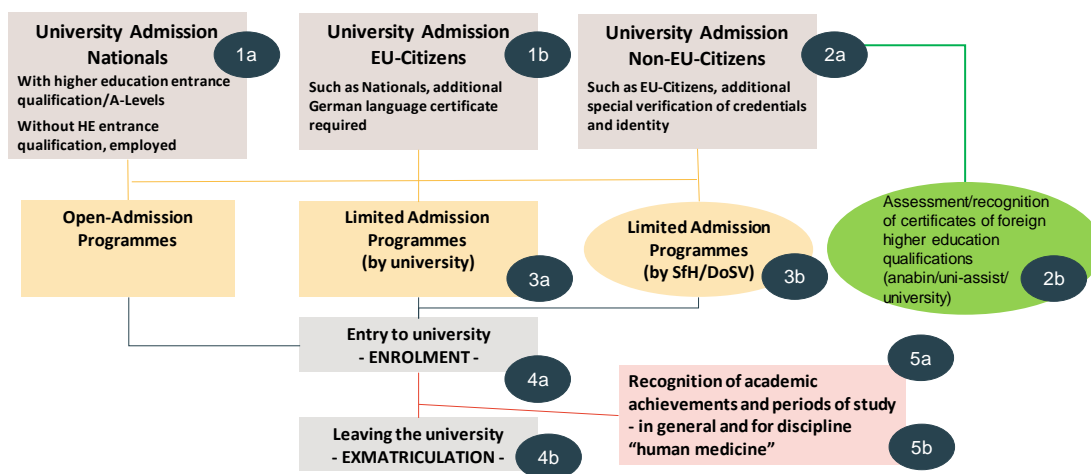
University Admission Nationals
1a
With higher education entrance qualification/A-Levels
Without HE entrance qualification, employed

University Admission EU-Citizens
1b
Such as Nationals, additional German language certificate required

University Admission Non-EU-Citizens
2a
Such as EU-Citizens, additional special verification of credentials and identity

Open-Admission Programmes

Limited Admission Programmes (by university)
3a

Limited Admission Programmes (by SfH/DoSV)
3b

Assessment/recognition of certificates of foreign higher education qualifications (anabin/uni-assist/ university)
2b

Entry to university - ENROLMENT -
4a

5a
Recognition of academic achievements and periods of study - in general and for discipline "human medicine"
5b

Leaving the university - EXMATRICULATION -
4b